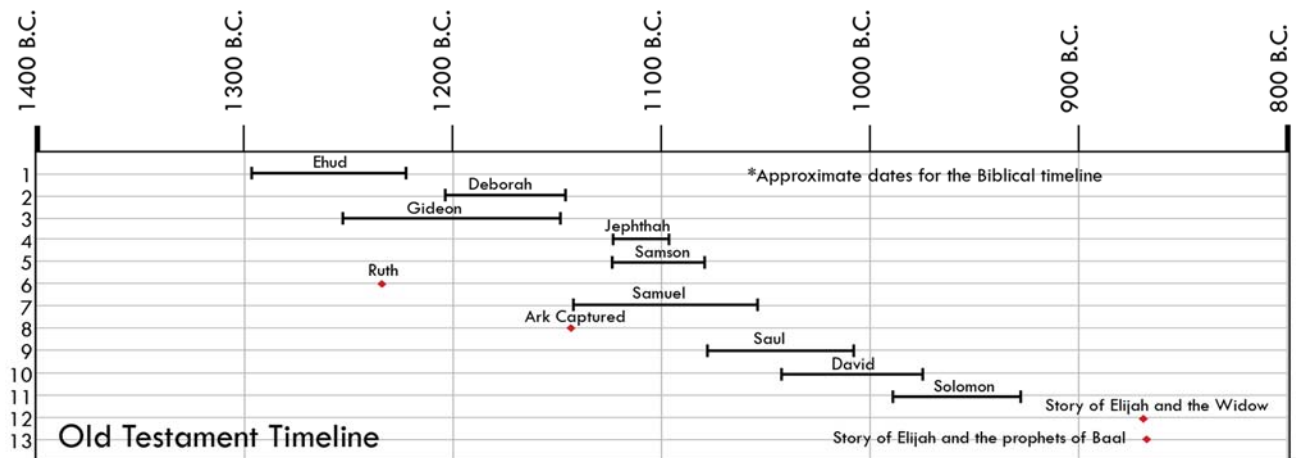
1400 B.C.
1300 B.C.
1200 B.C.
1100 B.C.
1000 B.C.
900 B.C.
800 B.C.

1 Ehud
2 Deborah
3 Gideon
4 Jephthah
5 Samson
6 Ruth
7 Samuel
8 Ark Captured
9 Saul
10 David
11 Solomon
12 Story of Elijah and the Widow
13 Story of Elijah and the prophets of Baal

*Approximate dates for the Biblical timeline

Old Testament Timeline